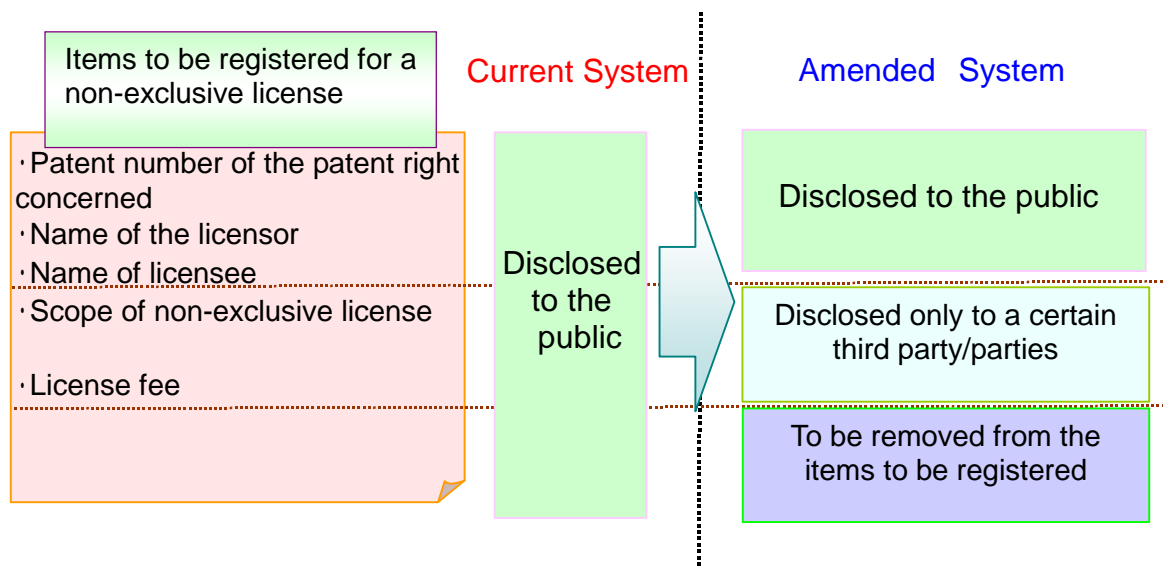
Items to be registered for a non-exclusive license

Current System

Amended System

・Patent number of the patent right concerned
・Name of the licensor
・Name of licensee
・Scope of non-exclusive license

・License fee

Disclosed to the public

Disclosed to the public

Disclosed only to a certain third party/parties

To be removed from the items to be registered